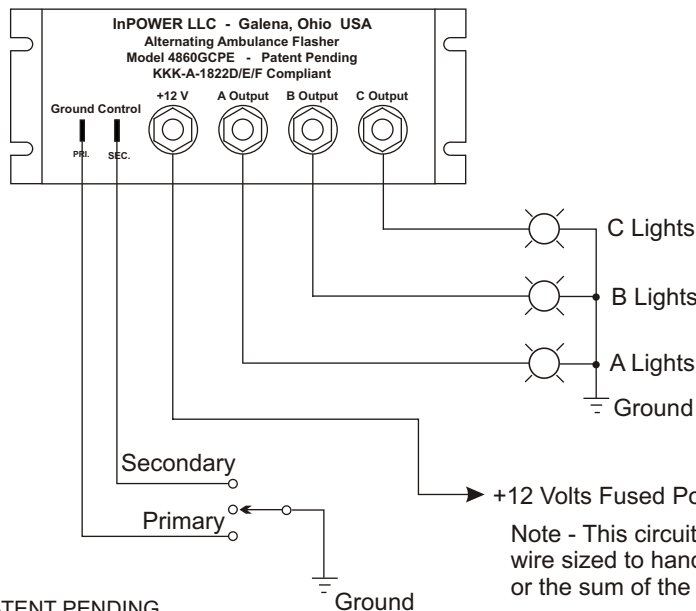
InPOWER LLC - Galena, Ohio USA
Alternating Ambulance Flasher
Model 4860GCPE - Patent Pending
KKK-A-1822D/E/F Compliant

Ground Control
PRI.
SEC.
+12 V
A Output
B Output
C Output

C Lights
B Lights
A Lights
Ground

Secondary
Primary
Ground

+12 Volts Fused Po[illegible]

Note - This circuit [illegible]
wire sized to hand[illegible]
or the sum of the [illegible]

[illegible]ATENT PENDING